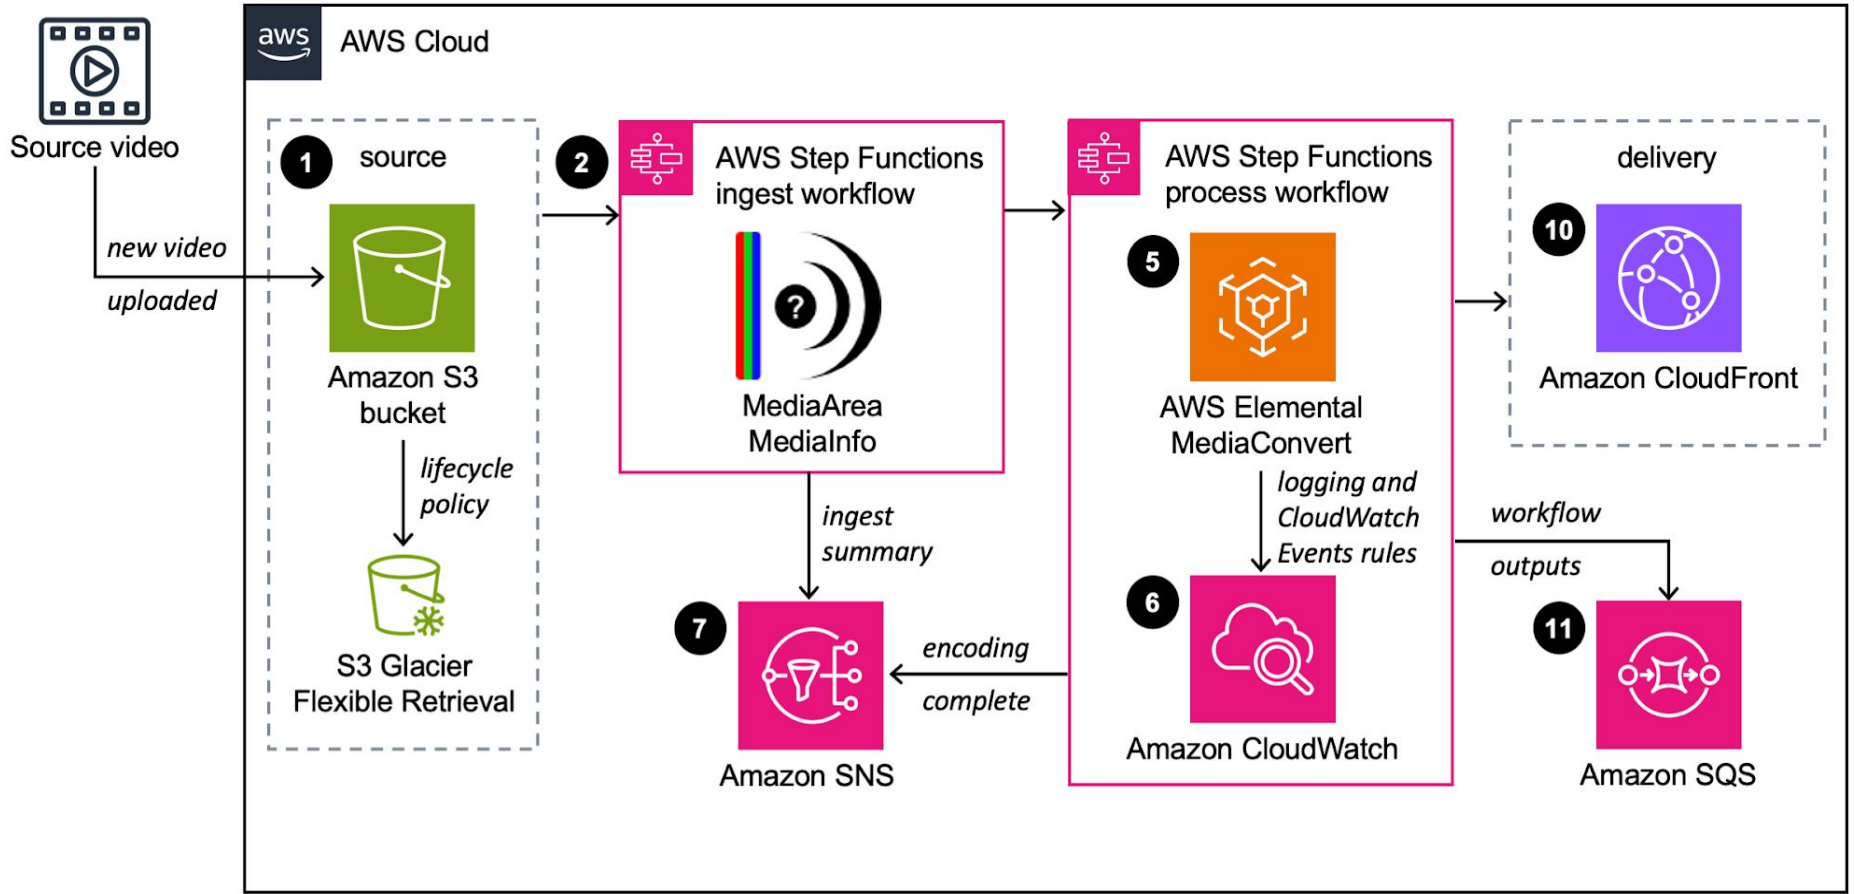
Source video

new video uploaded

aws AWS Cloud

1 source

Amazon S3 bucket

lifecycle policy

S3 Glacier Flexible Retrieval

2 AWS Step Functions ingest workflow

MediaArea MediaInfo

ingest summary

7

Amazon SNS

encoding complete

AWS Step Functions process workflow

5

AWS Elemental MediaConvert

logging and CloudWatch Events rules

6

Amazon CloudWatch

delivery

10

Amazon CloudFront

workflow outputs

11

Amazon SQS